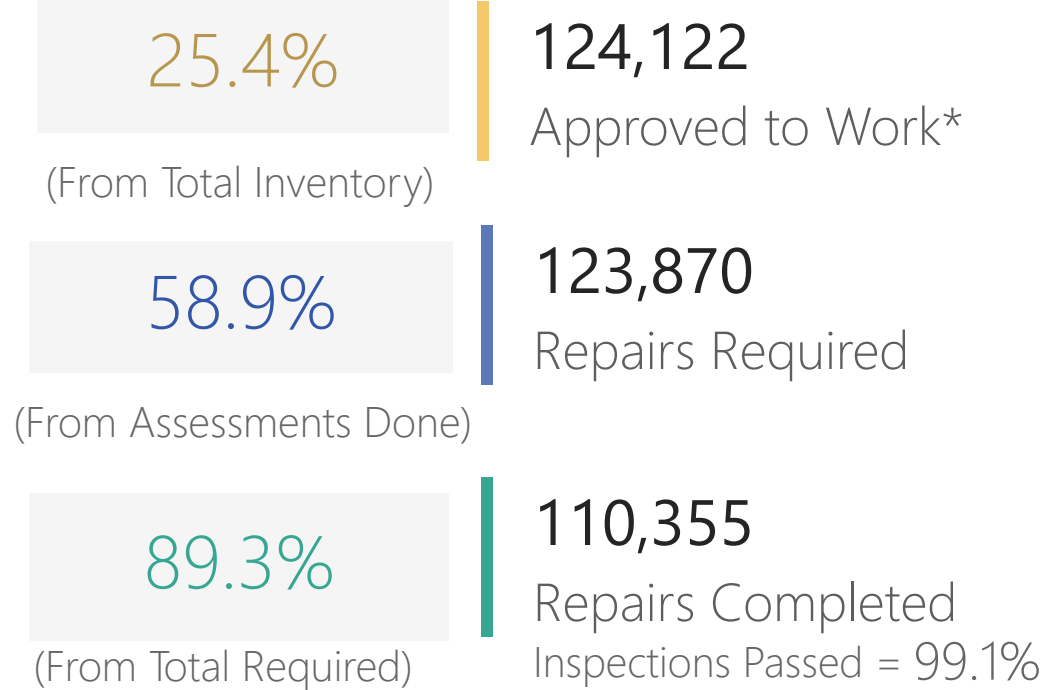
25.4%

(From Total Inventory)

124,122

Approved to Work*

58.9%

(From Assessments Done)

123,870

Repairs Required

89.3%

(From Total Required)

110,355

Repairs Completed

Inspections Passed = 99.1%